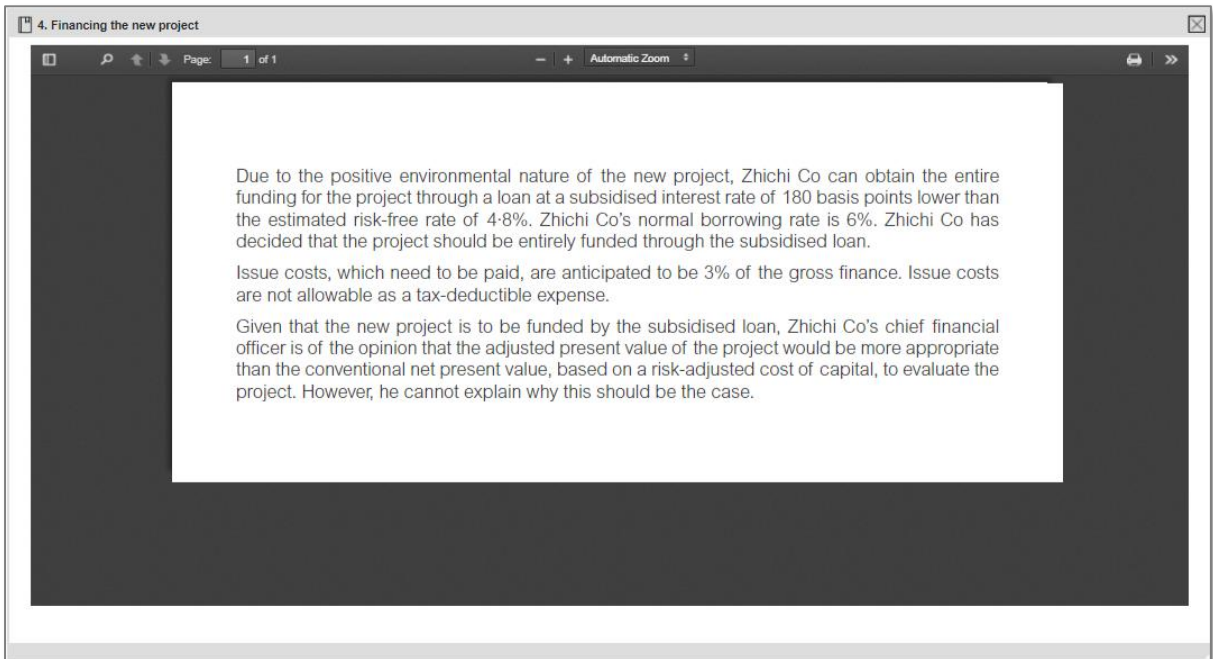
4. Financing the new project

Page: 1 of 1

Automatic Zoom

Due to the positive environmental nature of the new project, Zhichi Co can obtain the entire funding for the project through a loan at a subsidised interest rate of 180 basis points lower than the estimated risk-free rate of 4·8%. Zhichi Co's normal borrowing rate is 6%. Zhichi Co has decided that the project should be entirely funded through the subsidised loan.

Issue costs, which need to be paid, are anticipated to be 3% of the gross finance. Issue costs are not allowable as a tax-deductible expense.

Given that the new project is to be funded by the subsidised loan, Zhichi Co's chief financial officer is of the opinion that the adjusted present value of the project would be more appropriate than the conventional net present value, based on a risk-adjusted cost of capital, to evaluate the project. However, he cannot explain why this should be the case.